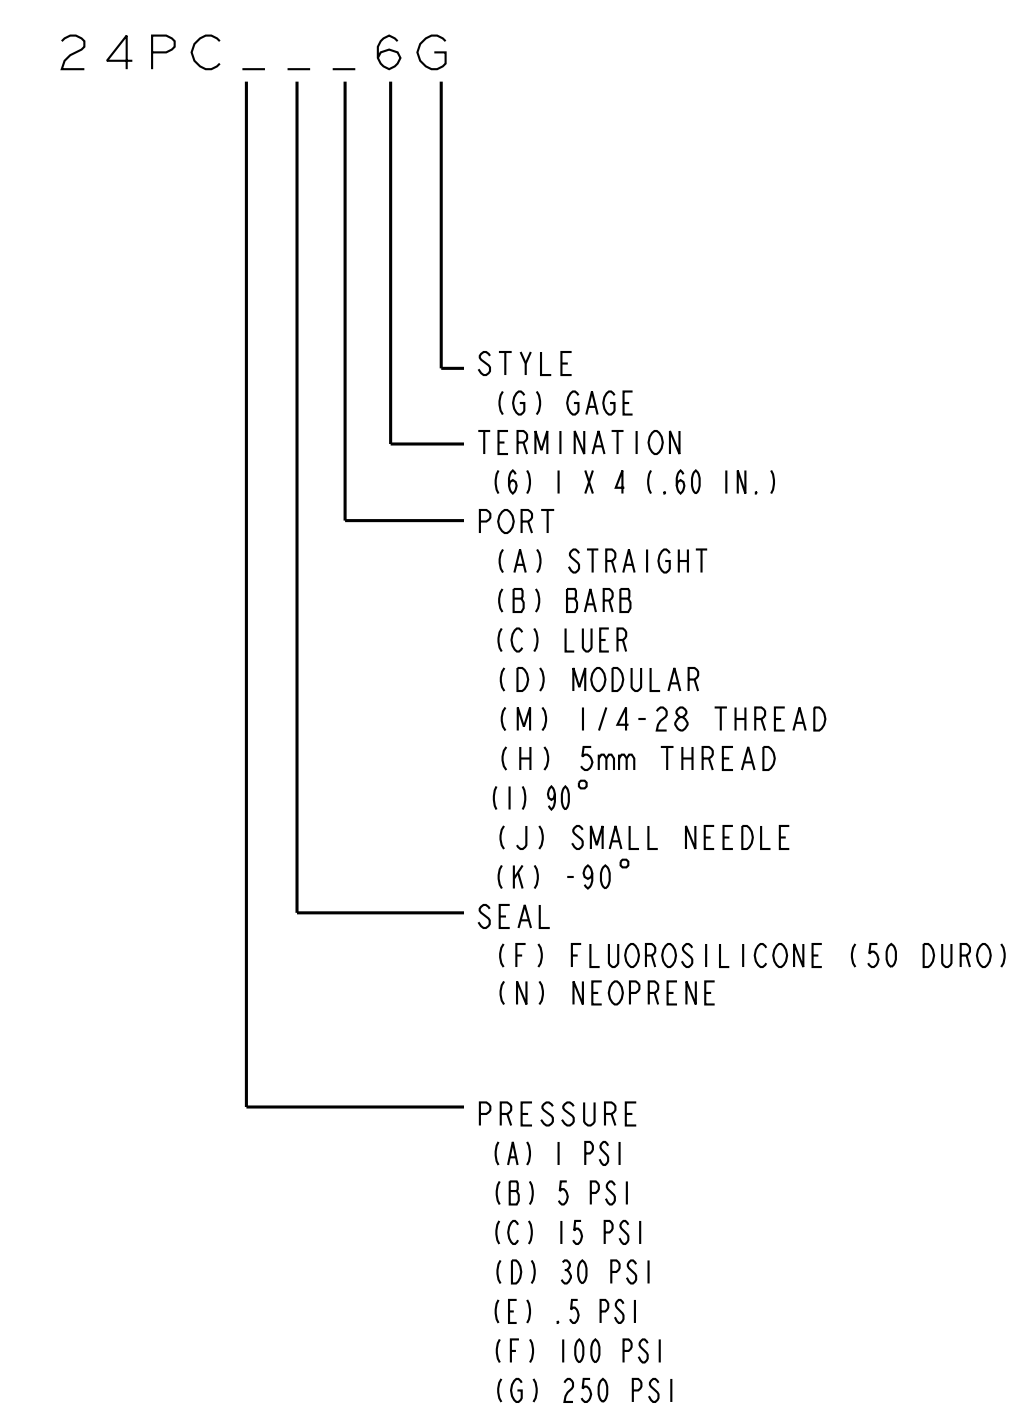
24PC _ _ _ 6G

STYLE
(G) GAGE
TERMINATION
(6) 1 X 4 (.60 IN.)
PORT
(A) STRAIGHT
(B) BARB
(C) LUER
(D) MODULAR
(M) 1/4-28 THREAD
(H) 5mm THREAD
(I) 90°
(J) SMALL NEEDLE
(K) -90°
SEAL
(F) FLUOROSILICONE (50 DURO)
(N) NEOPRENE

PRESSURE
(A) 1 PSI
(B) 5 PSI
(C) 15 PSI
(D) 30 PSI
(E) .5 PSI
(F) 100 PSI
(G) 250 PSI